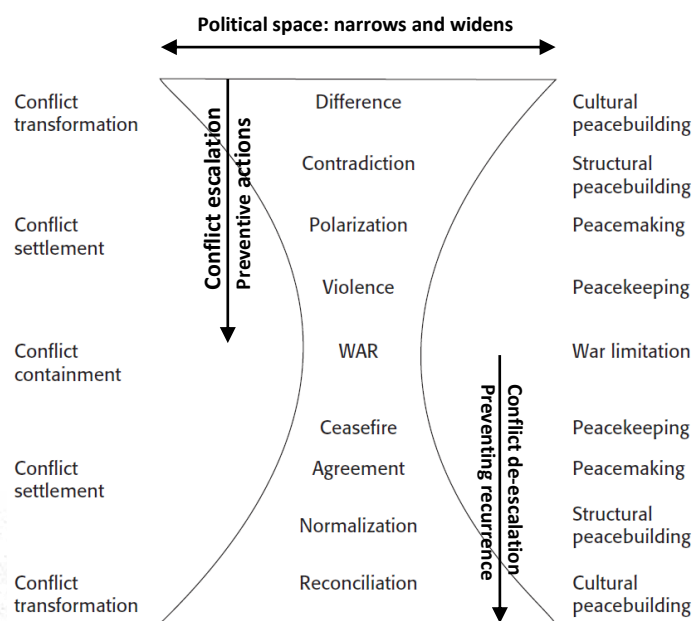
Political space: narrows and widens

Conflict transformation

Difference

Cultural peacebuilding

Conflict escalation
Preventive actions

Contradiction

Structural peacebuilding

Conflict settlement

Polarization

Peacemaking

Violence

Peacekeeping

Conflict containment

WAR

War limitation

Conflict de-escalation
Preventing recurrence

Ceasefire

Peacekeeping

Conflict settlement

Agreement

Peacemaking

Normalization

Structural peacebuilding

Conflict transformation

Reconciliation

Cultural peacebuilding